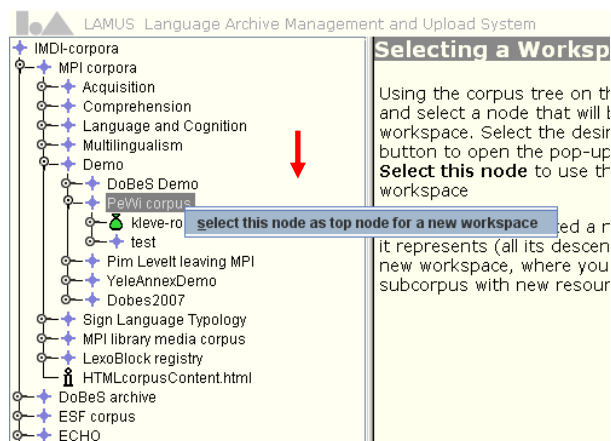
LAMUS Language Archive Management and Upload System

IMDI-corpora
MPI corpora
Acquisition
Comprehension
Language and Cognition
Multilingualism
Demo
DoBeS Demo
PeWi corpus
kleve-ro
test
Pim Levelt leaving MPI
YeleAnnexDemo
Dobes2007
Sign Language Typology
MPI library media corpus
LexoBlock registry
HTMLcorpusContent.html
DoBeS archive
ESF corpus
ECHO

select this node as top node for a new workspace

Selecting a Worksp

Using the corpus tree on th and select a node that will b workspace. Select the desir button to open the pop-up **Select this node** to use th workspace

ted a n it represents (all its descen new workspace, where you subcorpus with new resour